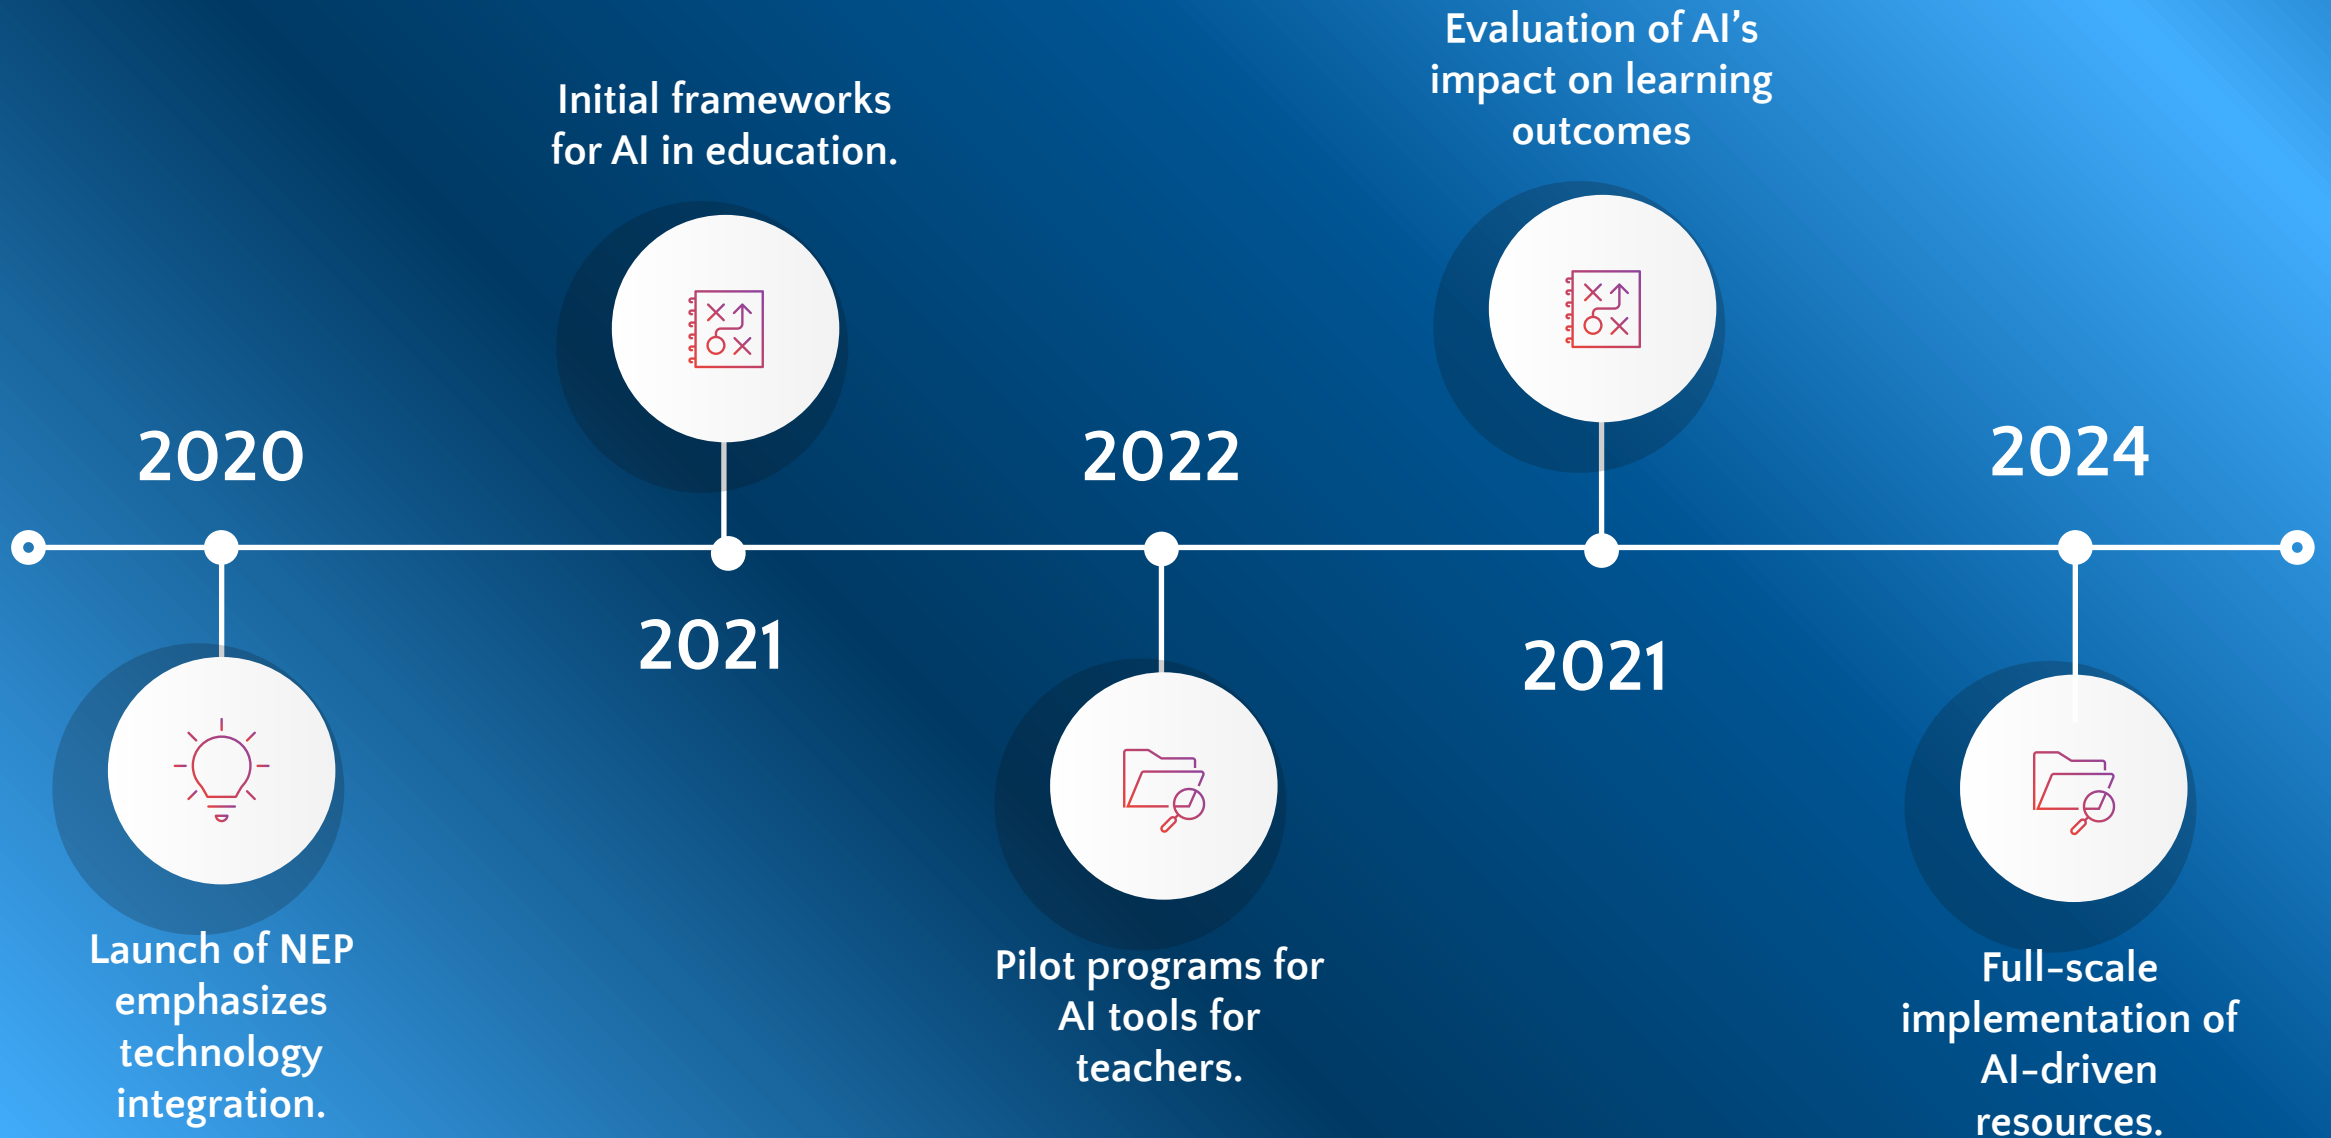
2020

Launch of NEP emphasizes technology integration.

Initial frameworks for AI in education.

2021

2022

Pilot programs for AI tools for teachers.

Evaluation of AI’s impact on learning outcomes

2021

2024

Full-scale implementation of AI-driven resources.